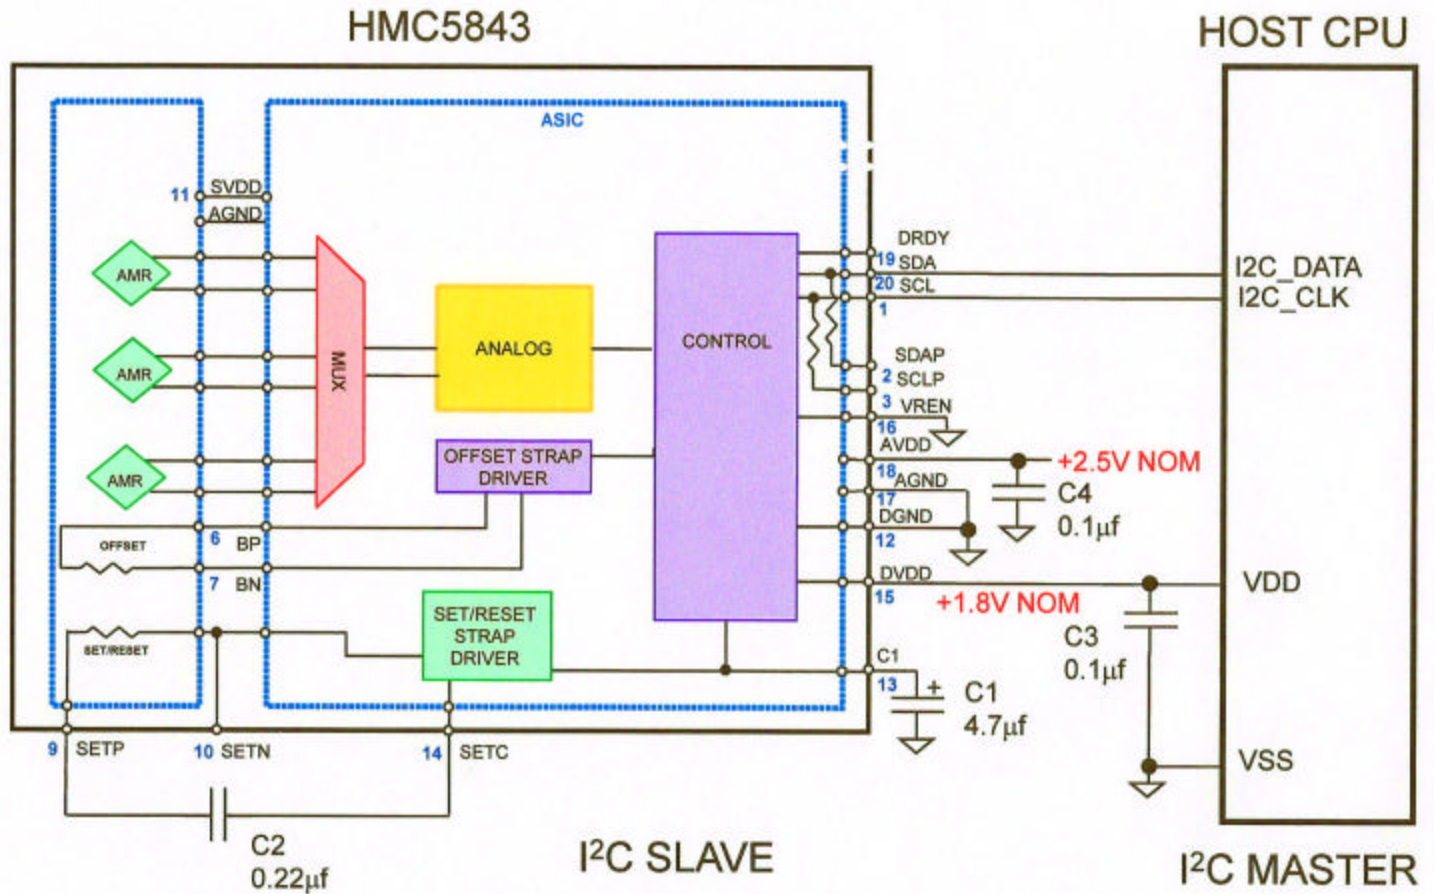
HMC5843

HOST CPU

ASIC

11 SVDD
AGND

AMR
AMR
AMR

MUX

ANALOG

CONTROL

OFFSET STRAP DRIVER

OFFSET
6 BP
7 BN

SET/RESET
SET/RESET STRAP DRIVER

DRDY
19 SDA
20 SCL
1
SDAP
2 SCLP
3 VREN
16 AVDD
18 AGND
17 DGND
12
DVDD
15
C1
13

I2C_DATA
I2C_CLK

+2.5V NOM
C4
0.1µf

VDD

+1.8V NOM
C3
0.1µf

C1
4.7µf

VSS

9 SETP
10 SETN
14 SETC

C2
0.22µf

I$^2$C SLAVE

I$^2$C MASTER